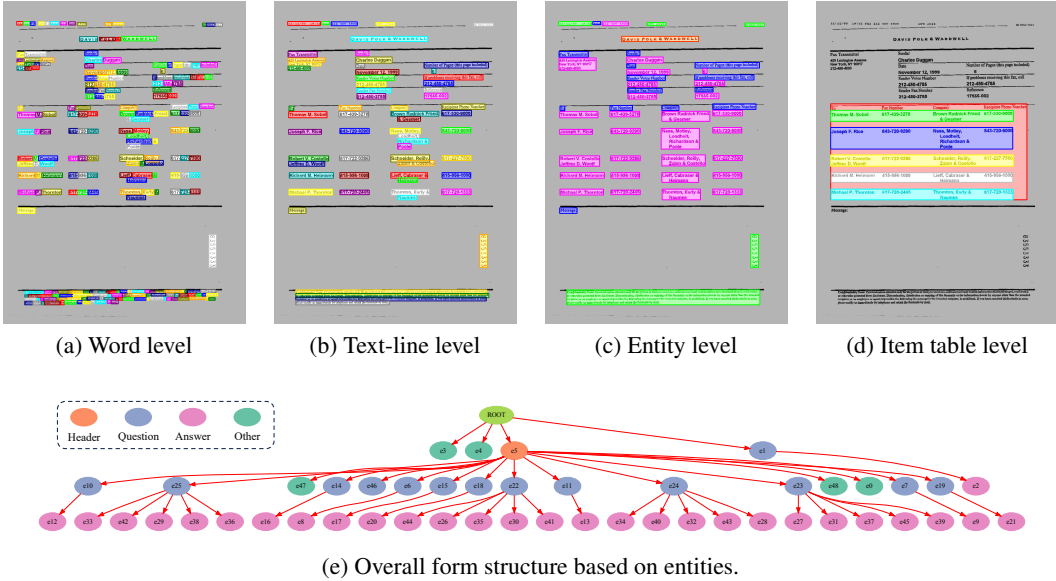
(a) Word level

(b) Text-line level

(c) Entity level

(d) Item table level

DAVID POLE & WARDWELL

Fax Transmittal
425 Lexington Avenue
New York, NY 10017
212-450-4000

Sender
Charles Duggan

Date
November 12, 1999

Number of Pages (this page included)
6

Sender Voice Number
212-450-4768

If problems receiving this fax, call
212-450-4768

Sender Fax Number
212-450-3768

Reference
17665.002

| Name | Fax Number | Company | Recipient Phone Number |
|---|---|---|---|
| Thomas M. Sobol | 617-439-2276 | Brown Rudnick Freed & Gesmer | 617-330-9000 |
| Joseph F. Rice | 843-720-9090 | Ness, Motley, Loadholt, Richardson & Poole | 843-720-9000 |
| Robert V. Costello / Jeffrey D. Woolf | 617-227-5582 | Schneider, Reilly, Zabin & Costello | 617-227-7500 |
| Richard M. Heimann | 415-956-1008 | Lieff, Cabraser & Heimann | 415-956-1000 |
| Michael P. Thornton | 617-720-2445 | Thornton, Early & Naumes | 617-720-1333 |

Message:

Header
Question
Answer
Other

ROOT
e3 e4 e5 e1
e10 e25 e47 e14 e46 e6 e15 e18 e22 e11 e24 e23 e48 e0 e7 e19 e2
e12 e33 e42 e29 e38 e36 e16 e8 e17 e20 e44 e26 e35 e30 e41 e13 e34 e40 e32 e43 e28 e27 e31 e37 e45 e39 e9 e21

(e) Overall form structure based on entities.